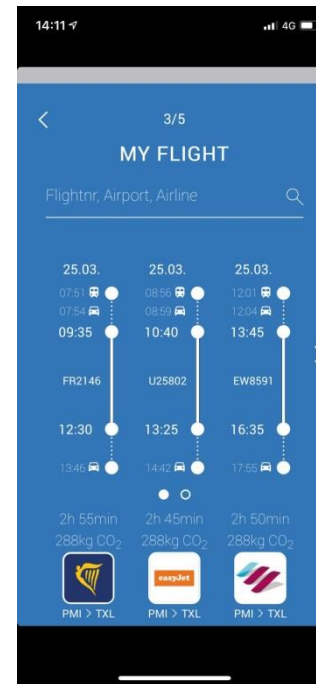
14:11
4G

3/5
MY FLIGHT

Flightnr, Airport, Airline

25.03.
07:51
07:54
09:35
FR2146
12:30
13:46

25.03.
08:56
08:59
10:40
U25802
13:25
14:42

25.03.
12:01
12:04
13:45
EW8591
16:35
17:55

2h 55min
288kg $CO_2$
PMI > TXL

2h 45min
288kg $CO_2$
easyJet
PMI > TXL

2h 50min
288kg $CO_2$
PMI > TXL